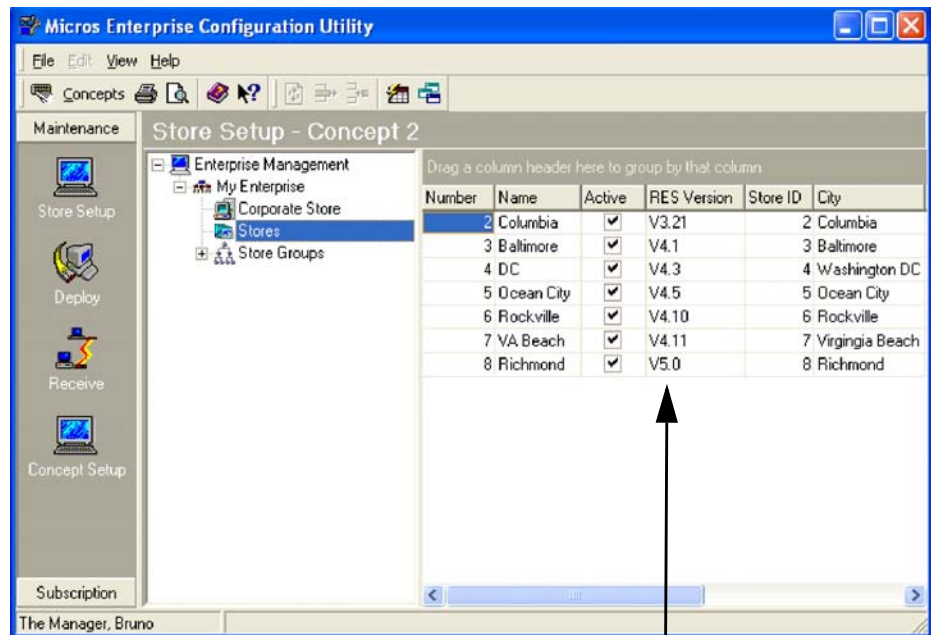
Micros Enterprise Configuration Utility

File Edit View Help

Concepts

Maintenance

Store Setup - Concept 2

Store Setup

Deploy

Receive

Concept Setup

Subscription

Enterprise Management
My Enterprise
Corporate Store
Stores
Store Groups

Drag a column header here to group by that column

| Number | Name | Active | RES Version | Store ID | City |
|---|---|---|---|---|---|
| 2 | Columbia | ✔ | V3.21 | 2 | Columbia |
| 3 | Baltimore | ✔ | V4.1 | 3 | Baltimore |
| 4 | DC | ✔ | V4.3 | 4 | Washington DC |
| 5 | Ocean City | ✔ | V4.5 | 5 | Ocean City |
| 6 | Rockville | ✔ | V4.10 | 6 | Rockville |
| 7 | VA Beach | ✔ | V4.11 | 7 | Virgingia Beach |
| 8 | Richmond | ✔ | V5.0 | 8 | Richmond |

The Manager, Bruno